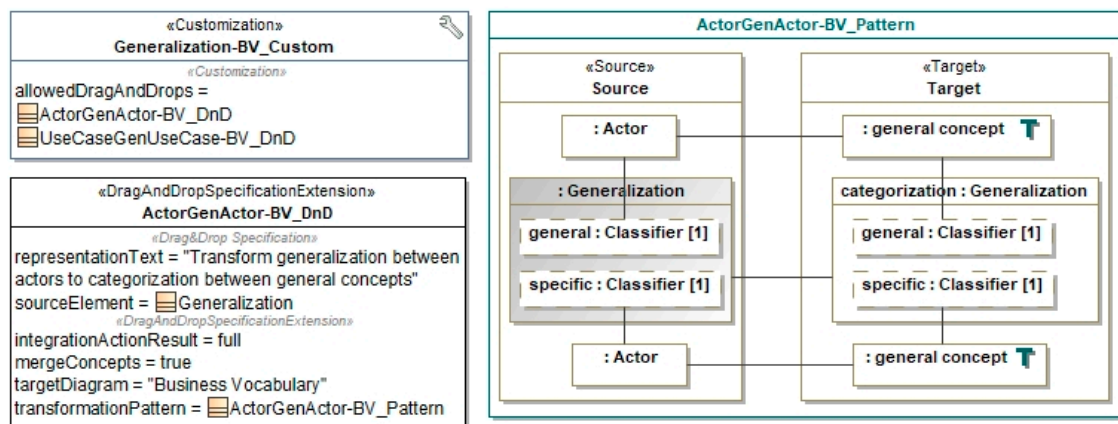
«Customization»
Generalization-BV_Custom
«Customization»
allowedDragAndDrops =
ActorGenActor-BV_DnD
UseCaseGenUseCase-BV_DnD

«DragAndDropSpecificationExtension»
ActorGenActor-BV_DnD
«Drag&Drop Specification»
representationText = "Transform generalization between actors to categorization between general concepts"
sourceElement = Generalization
«DragAndDropSpecificationExtension»
integrationActionResult = full
mergeConcepts = true
targetDiagram = "Business Vocabulary"
transformationPattern = ActorGenActor-BV_Pattern

ActorGenActor-BV_Pattern

«Source»
Source
: Actor
: Generalization
general : Classifier [1]
specific : Classifier [1]
: Actor

«Target»
Target
: general concept
categorization : Generalization
general : Classifier [1]
specific : Classifier [1]
: general concept